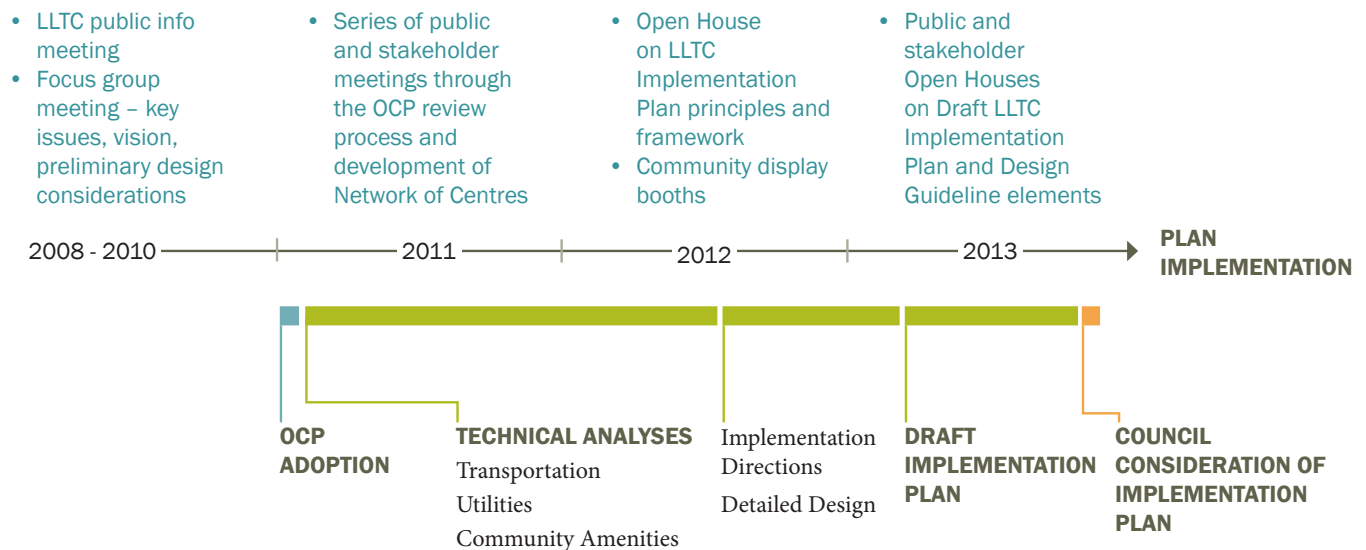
• LLTC public info meeting
• Focus group meeting – key issues, vision, preliminary design considerations

• Series of public and stakeholder meetings through the OCP review process and development of Network of Centres

• Open House on LLTC Implementation Plan principles and framework
• Community display booths

• Public and stakeholder Open Houses on Draft LLTC Implementation Plan and Design Guideline elements

2008 - 2010 2011 2012 2013 PLAN IMPLEMENTATION

OCP ADOPTION

TECHNICAL ANALYSES
Transportation
Utilities
Community Amenities

Implementation Directions
Detailed Design

DRAFT IMPLEMENTATION PLAN

COUNCIL CONSIDERATION OF IMPLEMENTATION PLAN